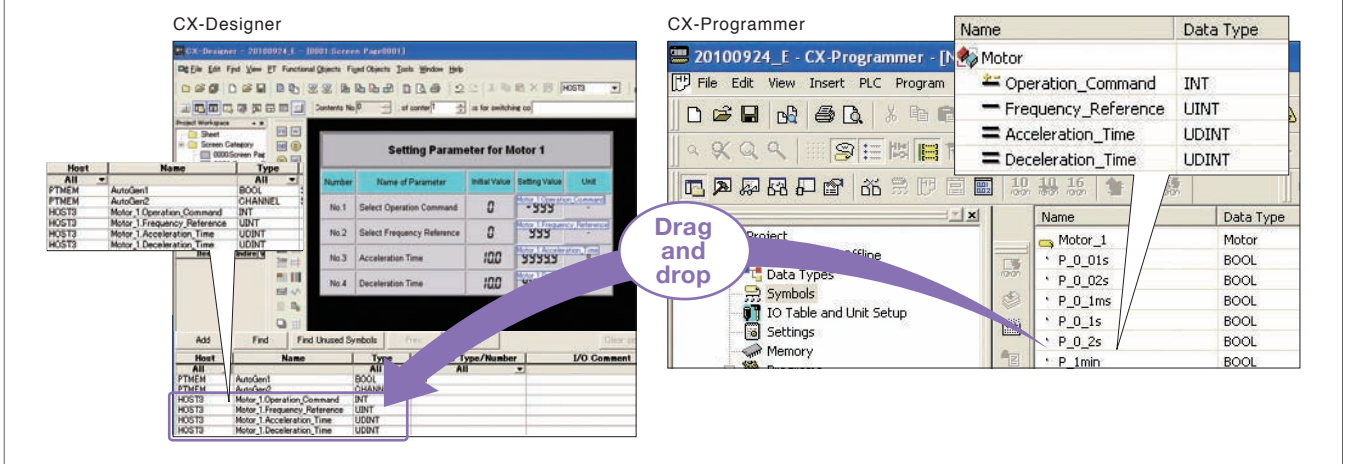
CX-Designer

CX-Designer - 20100924_E - [0001:Screen Page0001]

File Edit Find View PT Functional Objects Fixed Objects Tools Window Help

Contents No. 0 of contents 1 is for switching co

Project Workspace

Sheet
Screen Category
0000Screen Pag

Setting Parameter for Motor 1

| Number | Name of Parameter | Initial Value | Setting Value | Unit |
|---|---|---|---|---|
| No.1 | Select Operation Command | 0 | Motor_1.Operation_Command -999 | |
| No.2 | Select Frequency Reference | 0 | Motor_1.Frequency_Reference | |
| No.3 | Acceleration Time | 100 | Motor_1.Acceleration_Time 99999 | |
| No.4 | Deceleration Time | 100 | | |

| Host | Name | Type |
|---|---|---|
| All | | All |
| PTMEM | AutoGen1 | BOOL |
| PTMEM | AutoGen2 | CHANNEL |
| HOST3 | Motor_1.Operation_Command | INT |
| HOST3 | Motor_1.Frequency_Reference | UINT |
| HOST3 | Motor_1.Acceleration_Time | UDINT |
| HOST3 | Motor_1.Deceleration_Time | UDINT |

Add Find Find Unused Symbols Prev Clear

| Host | Name | Type | Type/Number | I/O Comment |
|---|---|---|---|---|
| All | | All | All | |
| PTMEM | AutoGen1 | BOOL | | |
| PTMEM | AutoGen2 | CHANN | | |
| HOST3 | Motor_1.Operation_Command | INT | | |
| HOST3 | Motor_1.Frequency_Reference | UINT | | |
| HOST3 | Motor_1.Acceleration_Time | UDINT | | |
| HOST3 | Motor_1.Deceleration_Time | UDINT | | |

Drag and drop

CX-Programmer

20100924_E - CX-Programmer - [N

File Edit View Insert PLC Program

| Name | Data Type |
|---|---|
| Motor | |
| Operation_Command | INT |
| Frequency_Reference | UINT |
| Acceleration_Time | UDINT |
| Deceleration_Time | UDINT |

Project
ffline
Data Types
Symbols
IO Table and Unit Setup
Settings
Memory

| Name | Data Type |
|---|---|
| Motor_1 | Motor |
| P_0_01s | BOOL |
| P_0_02s | BOOL |
| P_0_1ms | BOOL |
| P_0_1s | BOOL |
| P_0_2s | BOOL |
| P_1min | BOOL |